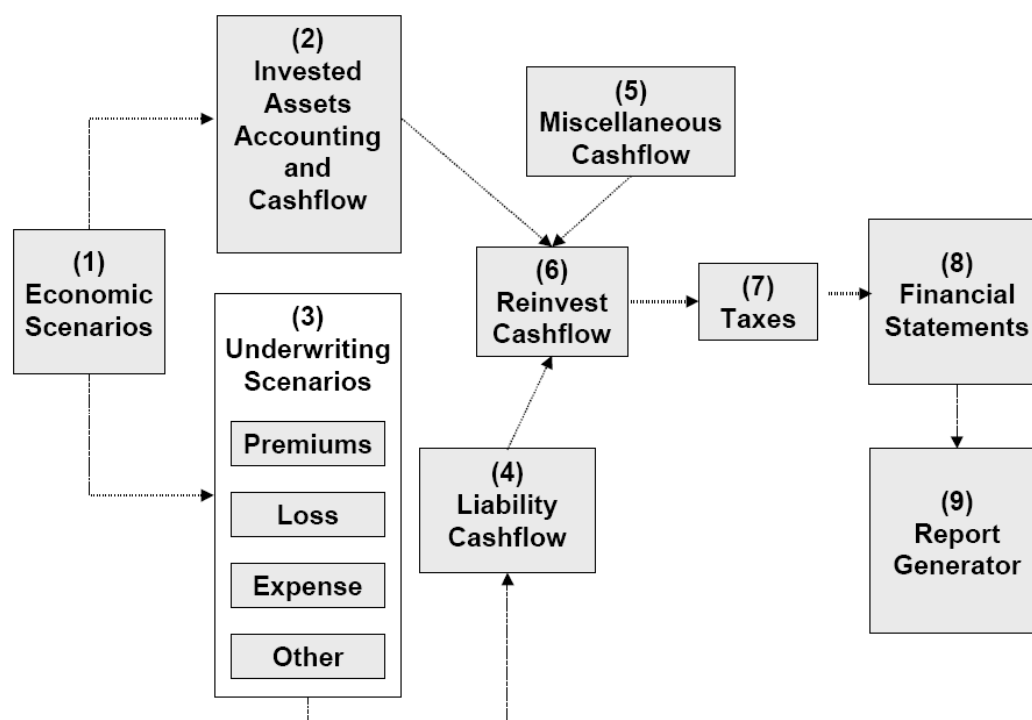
(2)
Invested Assets Accounting and Cashflow

(5)
Miscellaneous Cashflow

(1)
Economic Scenarios

(6)
Reinvest Cashflow

(7)
Taxes

(8)
Financial Statements

(3)
Underwriting Scenarios

Premiums

Loss

Expense

Other

(4)
Liability Cashflow

(9)
Report Generator